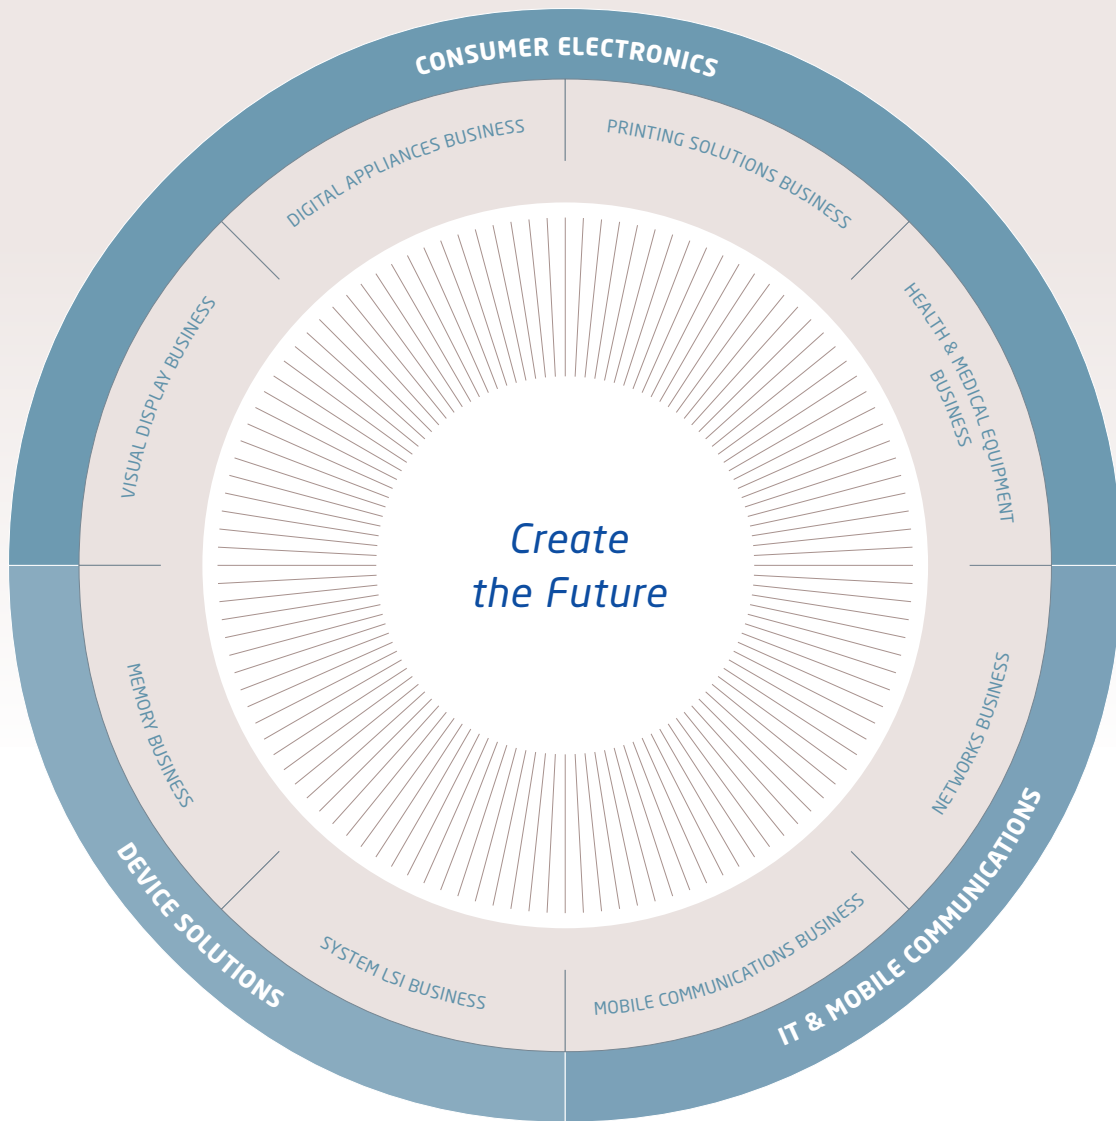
CONSUMER ELECTRONICS

DIGITAL APPLIANCES BUSINESS

PRINTING SOLUTIONS BUSINESS

VISUAL DISPLAY BUSINESS

HEALTH & MEDICAL EQUIPMENT BUSINESS

Create the Future

MEMORY BUSINESS

NETWORKS BUSINESS

DEVICE SOLUTIONS

SYSTEM LSI BUSINESS

MOBILE COMMUNICATIONS BUSINESS

IT & MOBILE COMMUNICATIONS